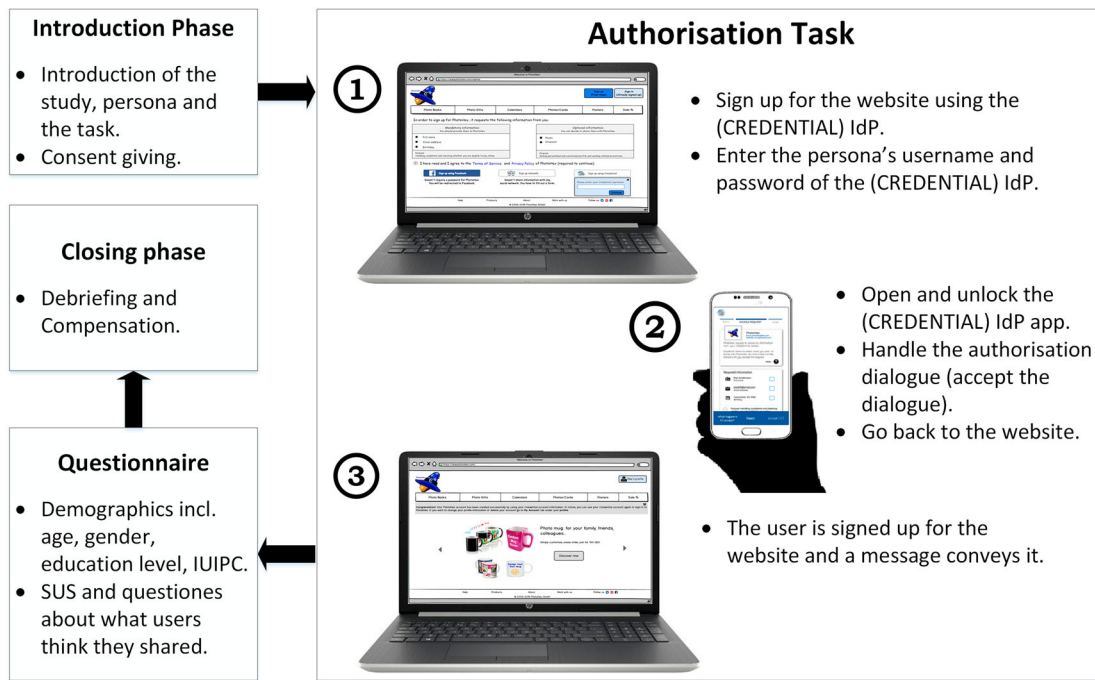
**Introduction Phase**

- Introduction of the study, persona and the task.
- Consent giving.

**Closing phase**

- Debriefing and Compensation.

**Questionnaire**

- Demographics incl. age, gender, education level, IUIPC.
- SUS and questiones about what users think they shared.

**Authorisation Task**

①

- Sign up for the website using the (CREDENTIAL) IdP.
- Enter the persona's username and password of the (CREDENTIAL) IdP.

②

- Open and unlock the (CREDENTIAL) IdP app.
- Handle the authorisation dialogue (accept the dialogue).
- Go back to the website.

③

- The user is signed up for the website and a message conveys it.